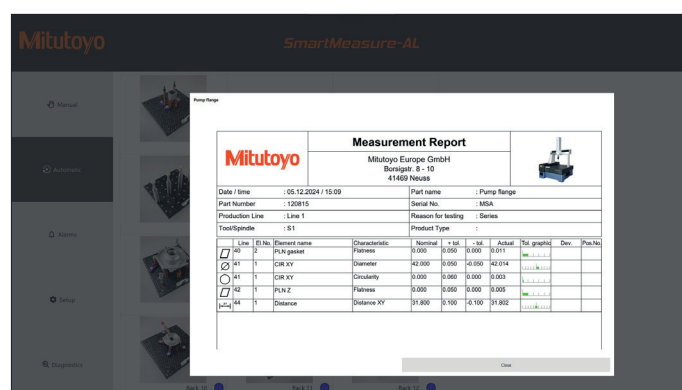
Mitutoyo

SmartMeasure-AL

Manual

Automatic

Alarms

Setup

Diagnostics

Pump flange

Mitutoyo

Measurement Report

Mitutoyo Europe GmbH
Borsigstr. 8 - 10
41469 Neuss

Date / time : 05.12.2024 / 15:09
Part name : Pump flange
Part Number : 120815
Serial No. : MSA
Production Line : Line 1
Reason for testing : Series
Tool/Spindle : S1
Product Type :

| | Line | El.No. | Element name | Characteristic | Nominal | + tol. | - tol. | Actual | Tol. graphic | Dev. | Pos.No. |
|---|---|---|---|---|---|---|---|---|---|---|---|
| | 40 | 2 | PLN gasket | Flatness | 0.000 | 0.050 | 0.000 | 0.011 | | | |
| | 41 | 1 | CIR XY | Diameter | 42.000 | 0.050 | -0.050 | 42.014 | | | |
| | 41 | 1 | CIR XY | Circularity | 0.000 | 0.060 | 0.000 | 0.003 | | | |
| | 42 | 1 | PLN Z | Flatness | 0.000 | 0.050 | 0.000 | 0.005 | | | |
| | 44 | 1 | Distance | Distance XY | 31.800 | 0.100 | -0.100 | 31.802 | | | |

Close

Rack 10 Rack 11 Rack 12